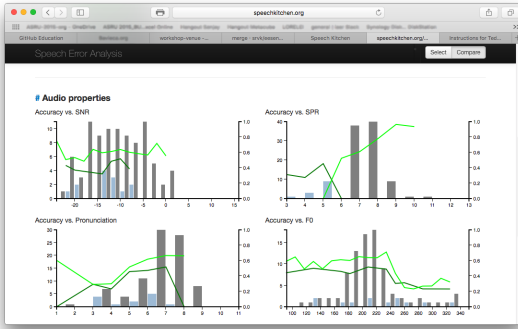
speechkitchen.org

ASRU 2015.org OneDrive ASRU 2015_Bo...sual Online Hangout Gonzo Hangout Molecules LORELEI general / ner Slack Synology Disk...Distribution

Github Education Review.org workshop-venue-... merge · srvl/assess... Speech Kitchen speechkitchen.org/... Instructions for Test...

Speech Error Analysis

Select Compare

# Audio properties

Accuracy vs. SNR

12
10
8
6
4
2
0
-20 -15 -10 -5 0 5 10 15
1.0
0.8
0.6
0.4
0.2
0.0

Accuracy vs. SPR

50
40
30
20
10
0
3 4 5 6 7 8 9 10 11 12 13
1.0
0.8
0.6
0.4
0.2
0.0

Accuracy vs. Pronunciation

30
25
20
15
10
5
0
1 2 3 4 5 6 7 8 9 10
1.0
0.8
0.6
0.4
0.2
0.0

Accuracy vs. F0

10
8
6
4
2
0
100 120 140 160 180 200 220 240 260 280 300 320 340
1.0
0.8
0.6
0.4
0.2
0.0